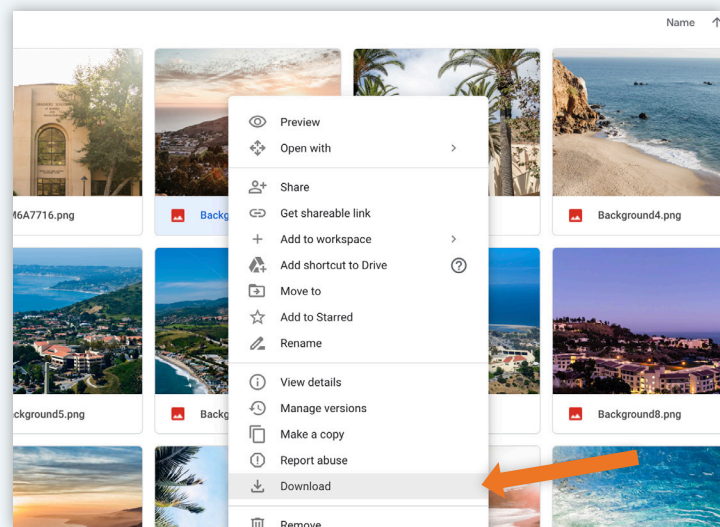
Name

M6A7716.png

Backg

Background4.png

ckground5.png

Backg

Background8.png

Preview
Open with
Share
Get shareable link
Add to workspace
Add shortcut to Drive
Move to
Add to Starred
Rename
View details
Manage versions
Make a copy
Report abuse
Download
Remove